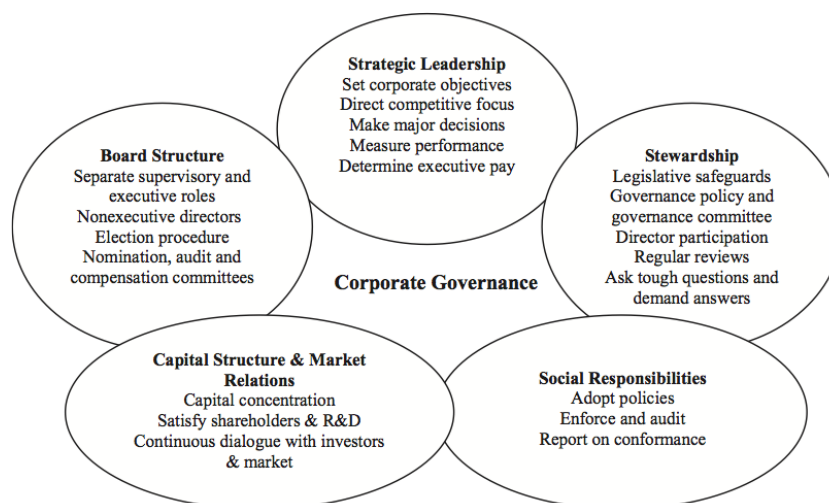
**Strategic Leadership**
Set corporate objectives
Direct competitive focus
Make major decisions
Measure performance
Determine executive pay

**Board Structure**
Separate supervisory and executive roles
Nonexecutive directors
Election procedure
Nomination, audit and compensation committees

**Stewardship**
Legislative safeguards
Governance policy and governance committee
Director participation
Regular reviews
Ask tough questions and demand answers

**Corporate Governance**

**Capital Structure & Market Relations**
Capital concentration
Satisfy shareholders & R&D
Continuous dialogue with investors & market

**Social Responsibilities**
Adopt policies
Enforce and audit
Report on conformance